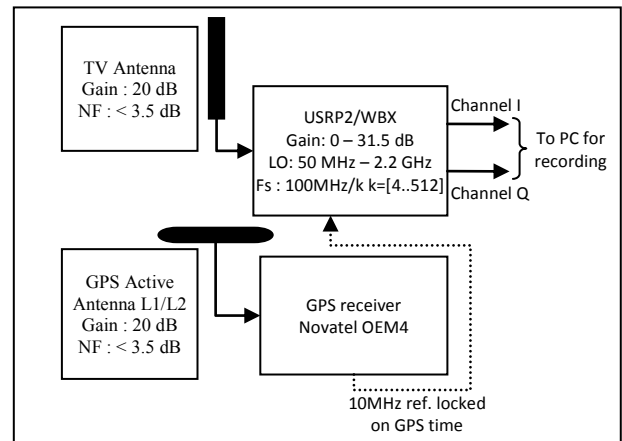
TV Antenna
Gain : 20 dB
NF : < 3.5 dB

USRP2/WBX
Gain: 0 – 31.5 dB
LO: 50 MHz – 2.2 GHz
Fs : 100MHz/k k=[4..512]

Channel I

Channel Q

To PC for recording

GPS Active
Antenna L1/L2
Gain : 20 dB
NF : < 3.5 dB

GPS receiver
Novatel OEM4

10MHz ref. locked on GPS time